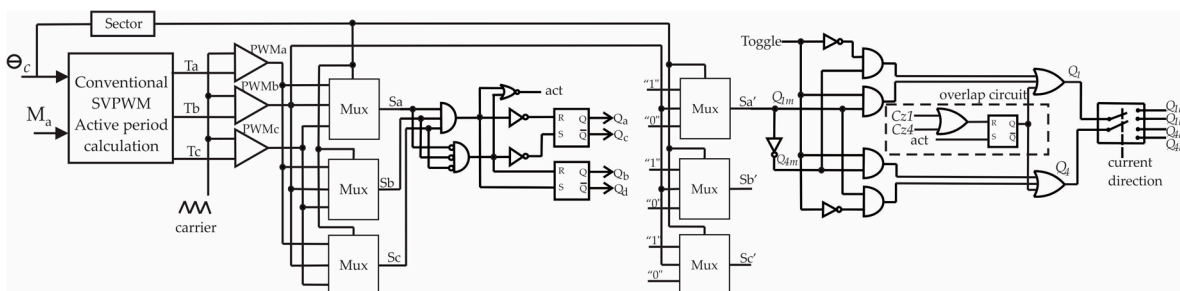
Sector

$\Theta_c$

$M_a$

Conventional SVPWM Active period calculation

Ta

Tb

Tc

carrier

PWMa

PWMb

PWMc

Mux

Sa

Mux

Sb

Mux

Sc

act

R S Q $\overline{Q}$

$Q_a$

$Q_c$

R S Q $\overline{Q}$

$Q_b$

$Q_d$

"1"

"0"

Mux

Sa′

"1"

"0"

Mux

Sb′

"1"

"0"

Mux

Sc′

Toggle

$Q_{1m}$

$Q_{4m}$

overlap circuit

$Cz1$

$Cz4$

act

R S Q $\overline{Q}$

$Q_1$

$Q_4$

$Q_{1t}$

$Q_{1i}$

$Q_{4i}$

$Q_{4t}$

current direction